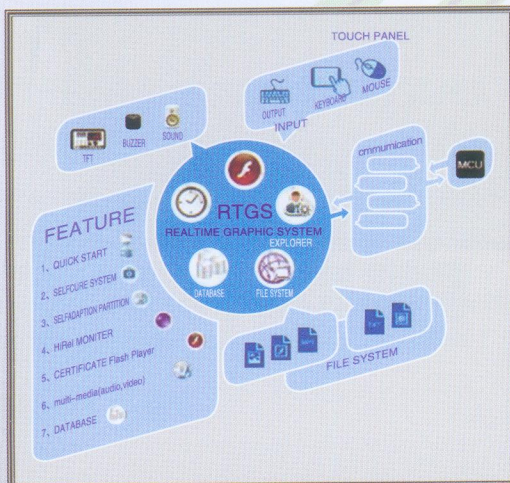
TOUCH PANEL

OUTPUT KEYBOARD MOUSE
INPUT

TFT BUZZER SOUND

cmmunication

MCU

RTGS
REALTIME GRAPHIC SYSTEM
EXPLORER

DATABASE FILE SYSTEM

FEATURE
1、QUICK START
2、SELFCURE SYSTEM
3、SELFADAPTION PARTITION
4、HiRel MONITER
5、CERTIFICATE Flash Player
6、multi-media(audio,video)
7、DATABASE

FILE SYSTEM